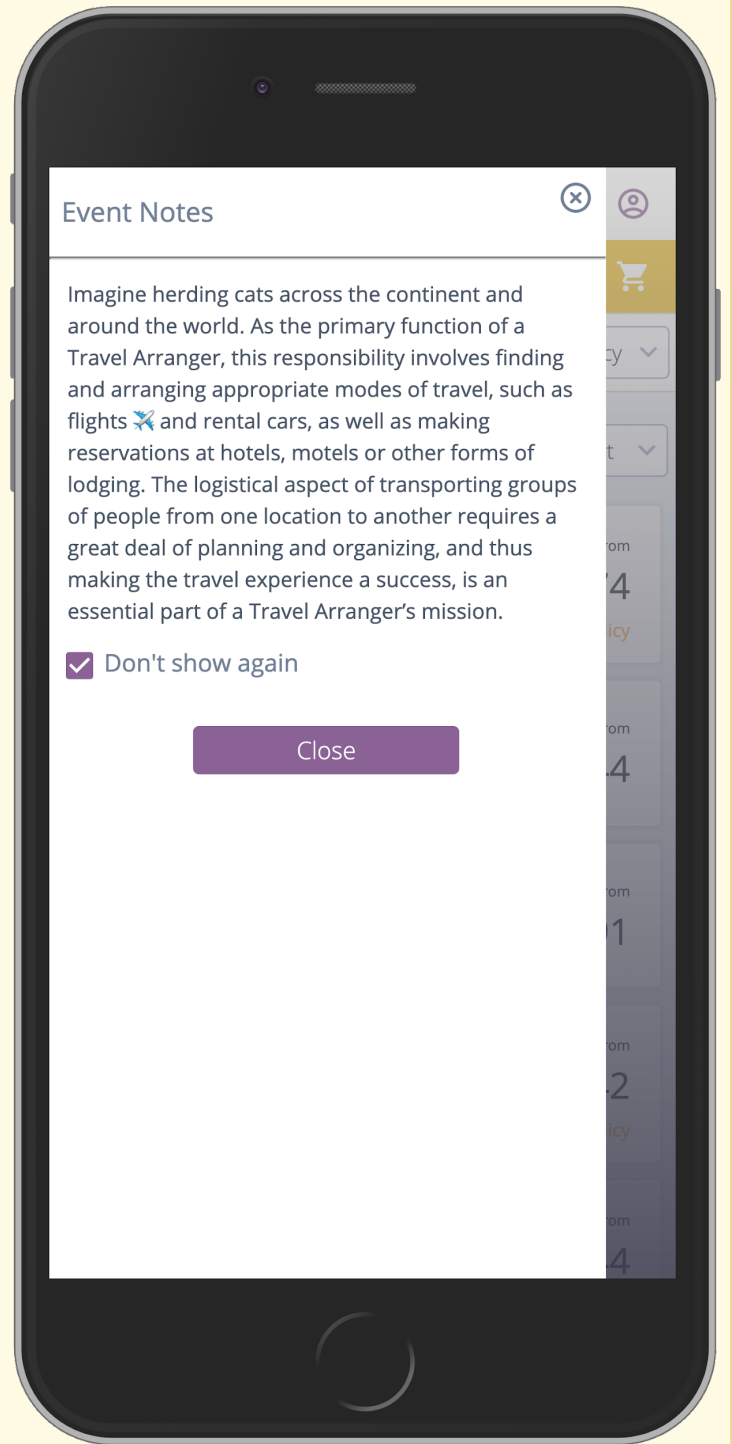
Event Notes

Imagine herding cats across the continent and around the world. As the primary function of a Travel Arranger, this responsibility involves finding and arranging appropriate modes of travel, such as flights ✈️ and rental cars, as well as making reservations at hotels, motels or other forms of lodging. The logistical aspect of transporting groups of people from one location to another requires a great deal of planning and organizing, and thus making the travel experience a success, is an essential part of a Travel Arranger's mission.

Don't show again

Close

cy

t

rom
74
icy

rom
44

rom
01

rom
42
icy

rom
44